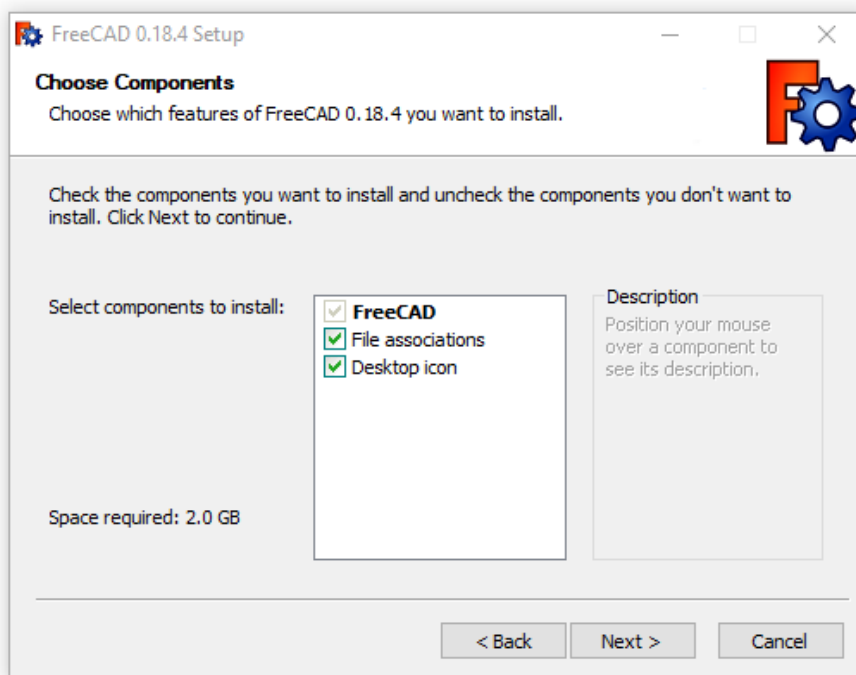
FreeCAD 0.18.4 Setup

Choose Components

Choose which features of FreeCAD 0.18.4 you want to install.

Check the components you want to install and uncheck the components you don't want to install. Click Next to continue.

Select components to install:

FreeCAD
File associations
Desktop icon

Description

Position your mouse over a component to see its description.

Space required: 2.0 GB

< Back

Next >

Cancel